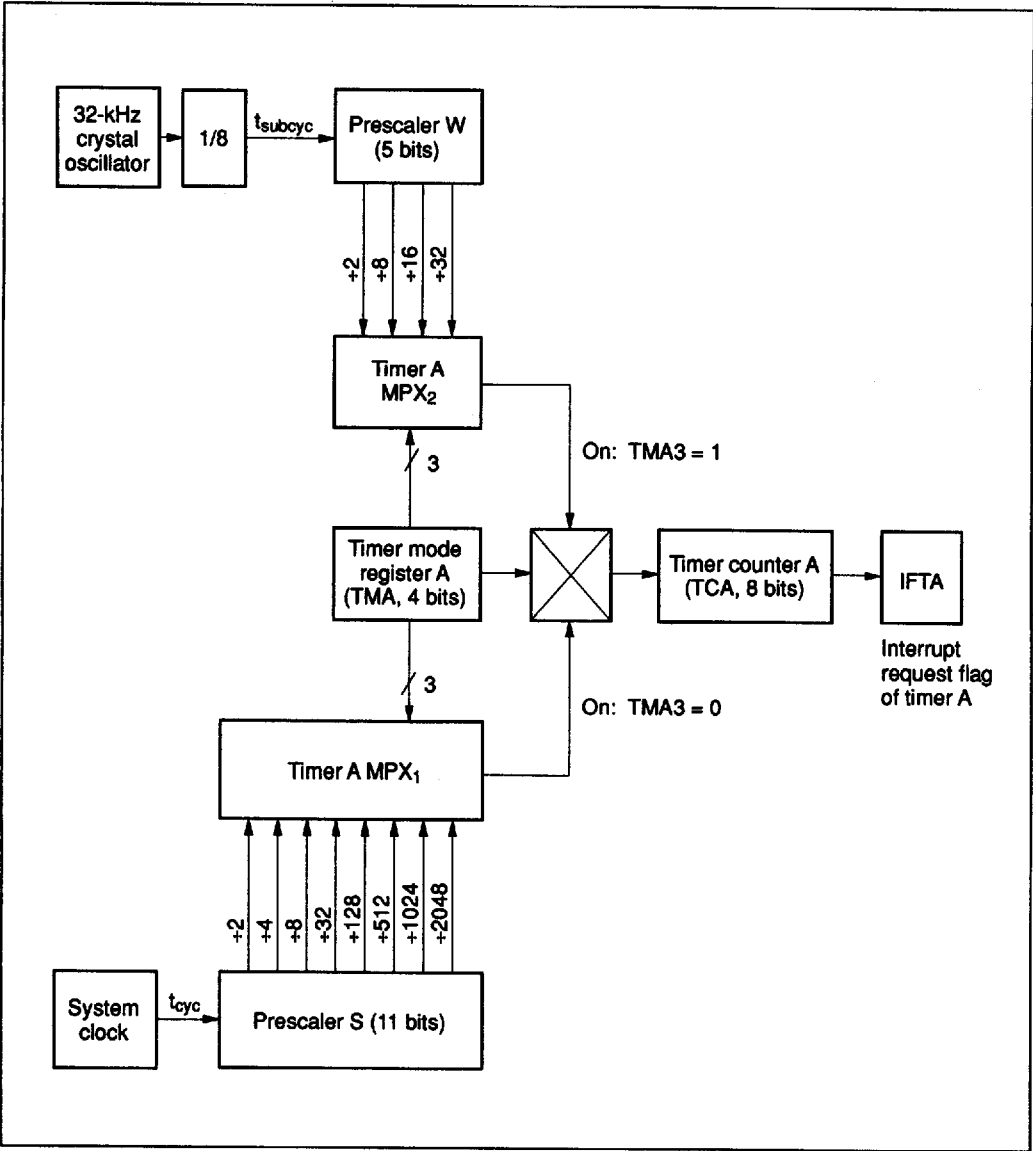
32-kHz crystal oscillator

1/8

$t_{subcyc}$

Prescaler W (5 bits)

÷2
÷8
÷16
÷32

Timer A $MPX_2$

3

On: TMA3 = 1

Timer mode register A (TMA, 4 bits)

Timer counter A (TCA, 8 bits)

IFTA

Interrupt request flag of timer A

3

On: TMA3 = 0

Timer A $MPX_1$

÷2
÷4
÷8
÷32
÷128
÷512
÷1024
÷2048

System clock

$t_{cyc}$

Prescaler S (11 bits)